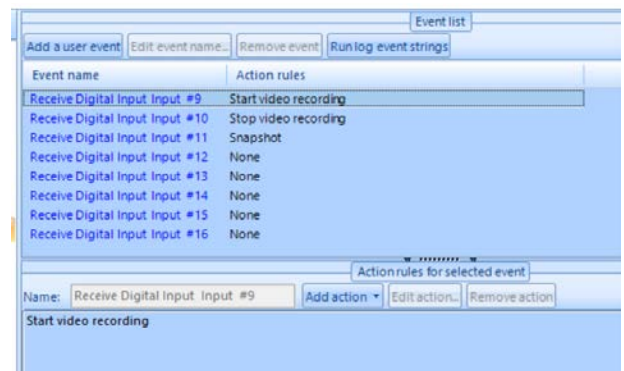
Event list

Add a user event | Edit event name... | Remove event | Run log event strings

| Event name | Action rules |
|---|---|
| Receive Digital Input Input #9 | Start video recording |
| Receive Digital Input Input #10 | Stop video recording |
| Receive Digital Input Input #11 | Snapshot |
| Receive Digital Input Input #12 | None |
| Receive Digital Input Input #13 | None |
| Receive Digital Input Input #14 | None |
| Receive Digital Input Input #15 | None |
| Receive Digital Input Input #16 | None |

Action rules for selected event

Name: Receive Digital Input Input #9 | Add action ▾ | Edit action... | Remove action

Start video recording